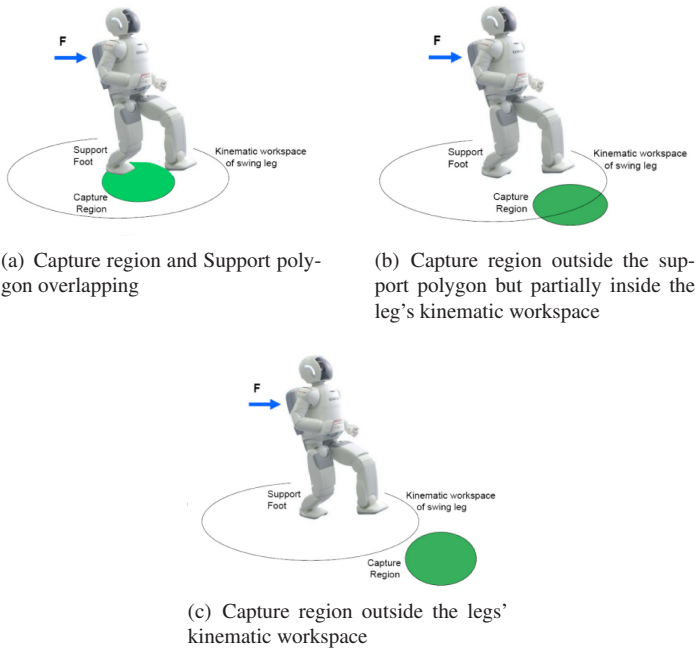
F

Support Foot

Kinematic workspace of swing leg

Capture Region

(a) Capture region and Support polygon overlapping

F

Support Foot

Kinematic workspace of swing leg

Capture Region

(b) Capture region outside the support polygon but partially inside the leg's kinematic workspace

F

Support Foot

Kinematic workspace of swing leg

Capture Region

(c) Capture region outside the legs' kinematic workspace